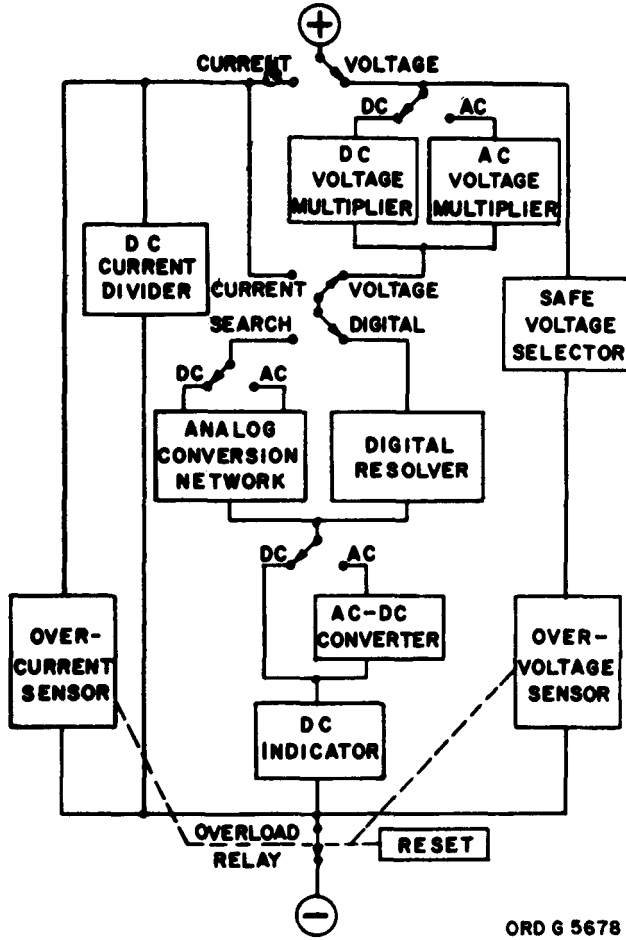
+

CURRENT

VOLTAGE

DC

AC

DC VOLTAGE MULTIPLIER

AC VOLTAGE MULTIPLIER

DC CURRENT DIVIDER

CURRENT

VOLTAGE

SAFE VOLTAGE SELECTOR

SEARCH

DIGITAL

DC

AC

ANALOG CONVERSION NETWORK

DIGITAL RESOLVER

DC

AC

AC-DC CONVERTER

OVER-CURRENT SENSOR

OVER-VOLTAGE SENSOR

DC INDICATOR

OVERLOAD RELAY

RESET

−

ORD G 5678